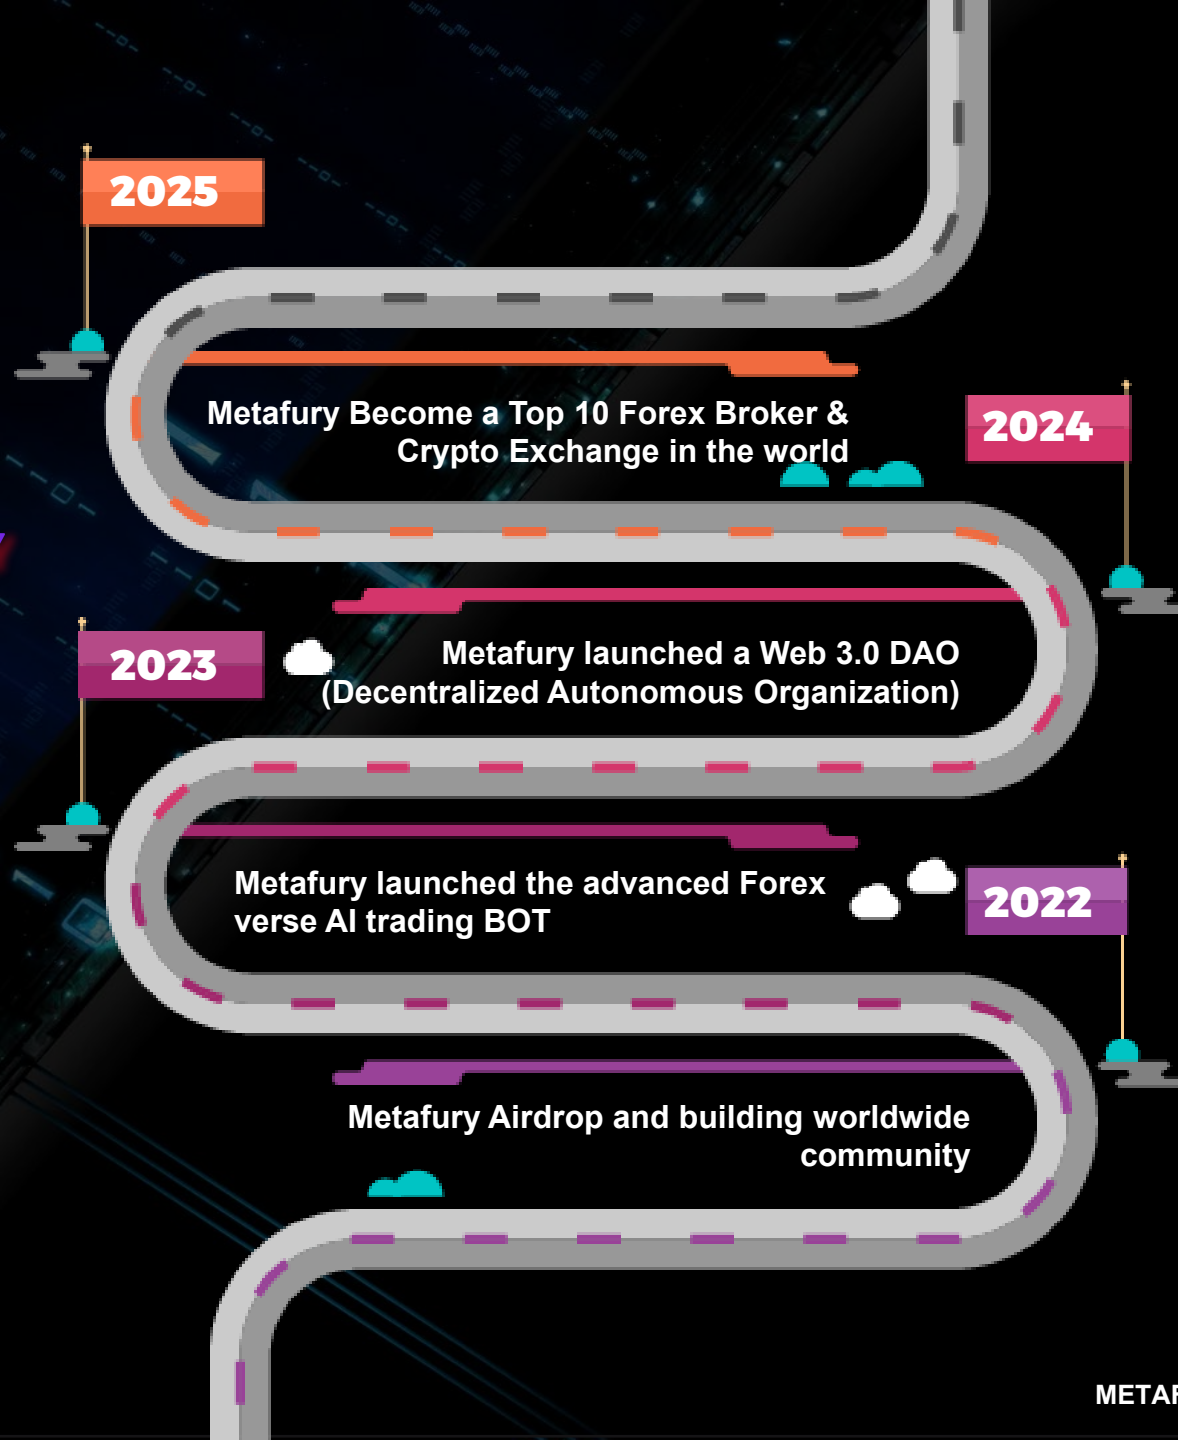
2025

Metafury Become a Top 10 Forex Broker & Crypto Exchange in the world

2024

2023

Metafury launched a Web 3.0 DAO (Decentralized Autonomous Organization)

Metafury launched the advanced Forex verse AI trading BOT

2022

Metafury Airdrop and building worldwide community

METAF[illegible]